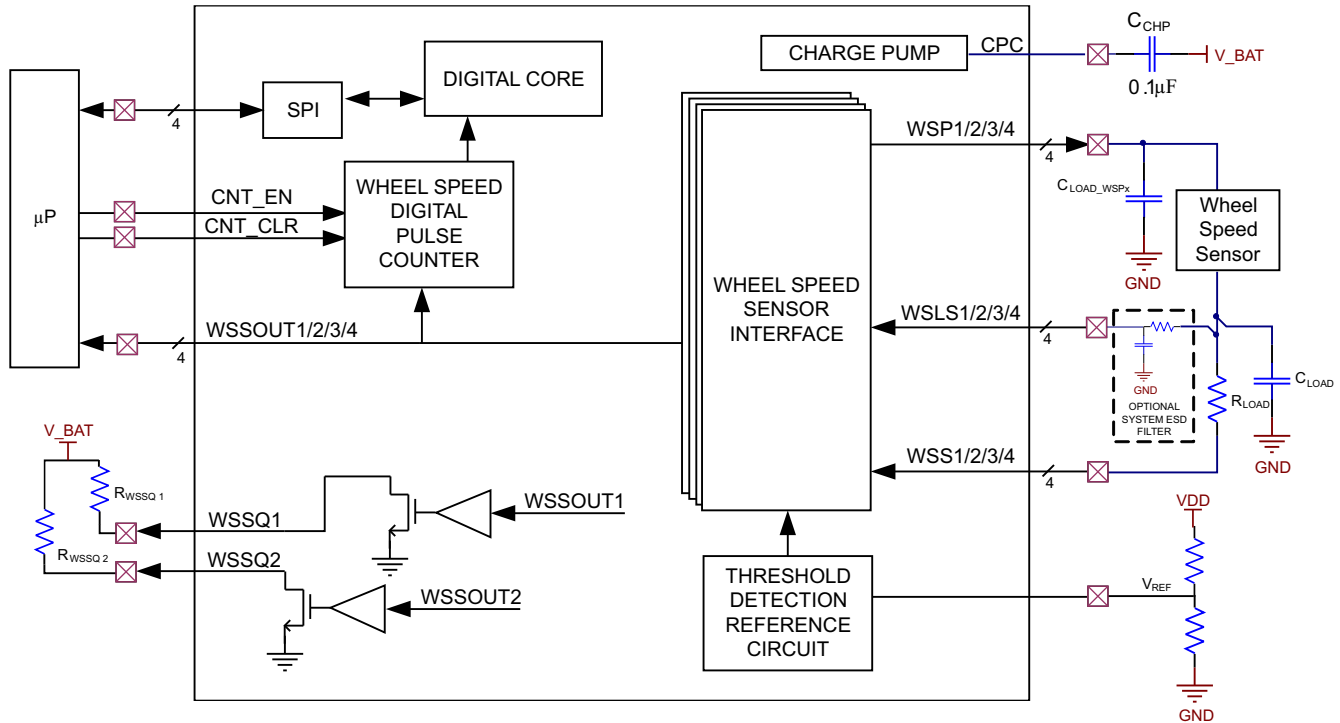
μP

4

SPI

DIGITAL CORE

CHARGE PUMP

CPC

$C_{CHP}$

V_BAT

0.1μF

CNT_EN

CNT_CLR

WHEEL SPEED DIGITAL PULSE COUNTER

WSP1/2/3/4

4

$C_{LOAD\_WSPx}$

GND

Wheel Speed Sensor

WHEEL SPEED SENSOR INTERFACE

WSSOUT1/2/3/4

4

WSLS1/2/3/4

4

GND

OPTIONAL SYSTEM ESD FILTER

$R_{LOAD}$

$C_{LOAD}$

GND

V_BAT

$R_{WSSQ\ 1}$

$R_{WSSQ\ 2}$

WSSQ1

WSSOUT1

WSS1/2/3/4

4

WSSQ2

WSSOUT2

VDD

THRESHOLD DETECTION REFERENCE CIRCUIT

$V_{REF}$

GND